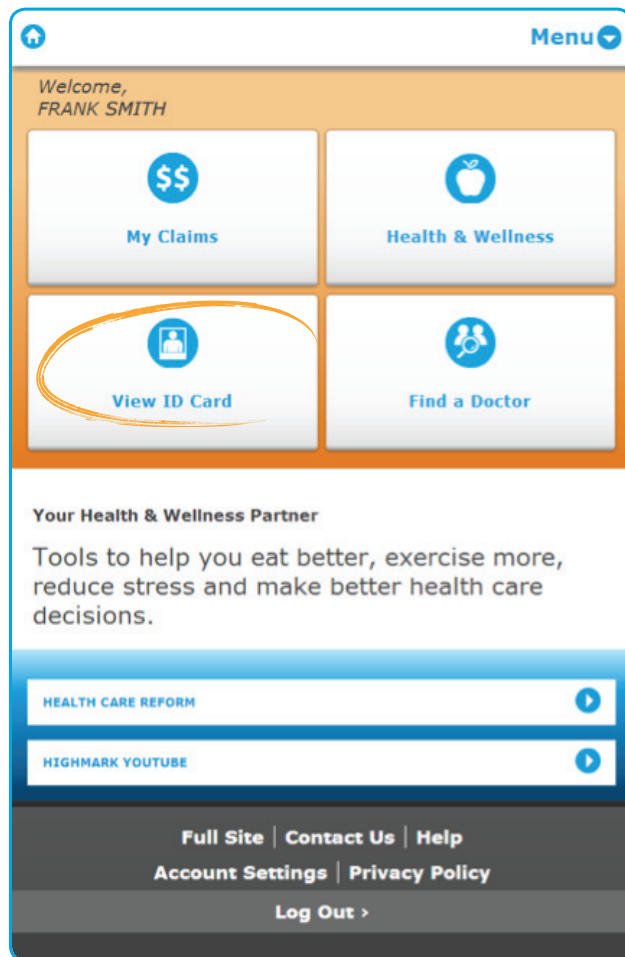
Menu

Welcome,
FRANK SMITH

$$
My Claims

Health & Wellness

View ID Card

Find a Doctor

Your Health & Wellness Partner

Tools to help you eat better, exercise more, reduce stress and make better health care decisions.

HEALTH CARE REFORM

HIGHMARK YOUTUBE

Full Site | Contact Us | Help
Account Settings | Privacy Policy

Log Out ›